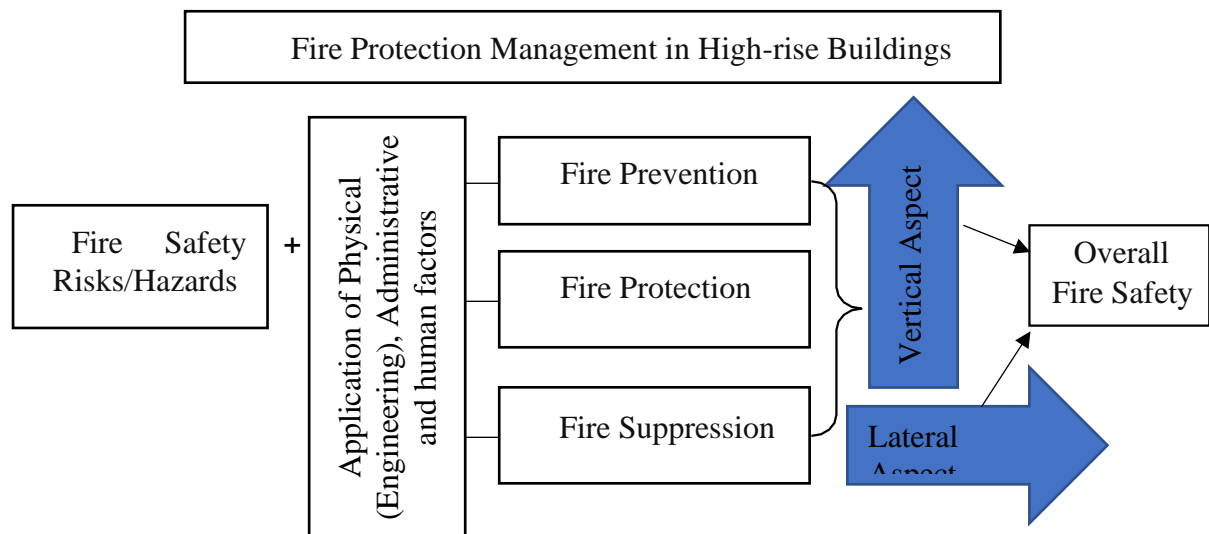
Fire Protection Management in High-rise Buildings

Fire Safety Risks/Hazards

+

Application of Physical (Engineering), Administrative and human factors

Fire Prevention

Fire Protection

Fire Suppression

Vertical Aspect

Lateral Aspect

Overall Fire Safety